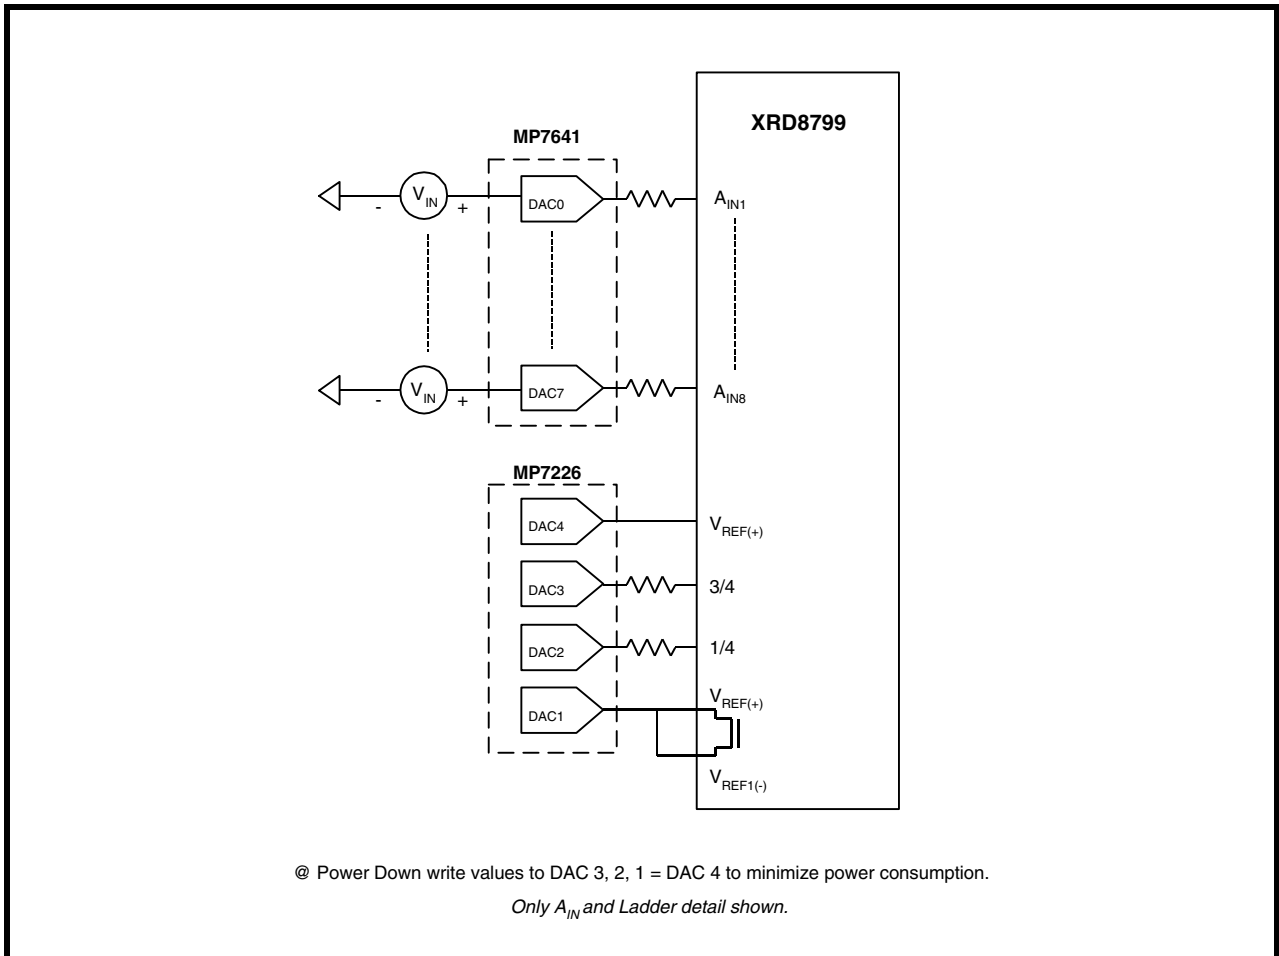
XRD8799

MP7641

$V_{IN}$
-
+
DAC0
$A_{IN1}$

$V_{IN}$
-
+
DAC7
$A_{IN8}$

MP7226

DAC4
$V_{REF(+)}$
DAC3
3/4
DAC2
1/4
DAC1
$V_{REF(+)}$
$V_{REF1(-)}$

@ Power Down write values to DAC 3, 2, 1 = DAC 4 to minimize power consumption.

*Only $A_{IN}$ and Ladder detail shown.*